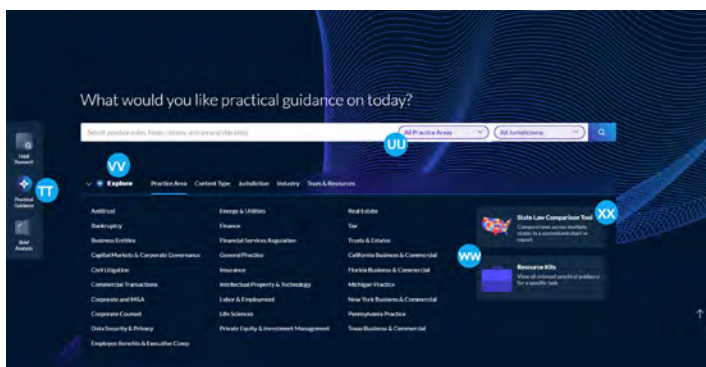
What would you like practical guidance on today?

Search practice notes, forms, clauses, and saved checklists

All Practice Areas

All Jurisdictions

UU

Legal Research

Practical Guidance

TT

Brief Analysis

VV

Explore

Practice Area

Content Type

Jurisdiction

Industry

Tools & Resources

Antitrust
Bankruptcy
Business Entities
Capital Markets & Corporate Governance
Civil Litigation
Commercial Transactions
Corporate and M&A
Corporate Counsel
Data Security & Privacy
Employee Benefits & Executive Comp

Energy & Utilities
Finance
Financial Services Regulation
General Practice
Insurance
Intellectual Property & Technology
Labor & Employment
Life Sciences
Private Equity & Investment Management

Real Estate
Tax
Trusts & Estates
California Business & Commercial
Florida Business & Commercial
Michigan Practice
New York Business & Commercial
Pennsylvania Practice
Texas Business & Commercial

State Law Comparison Tool

XX

Compare laws across multiple states in a customized chart or report.

WW

Resource Kits

View all relevant practical guidance for a specific task.